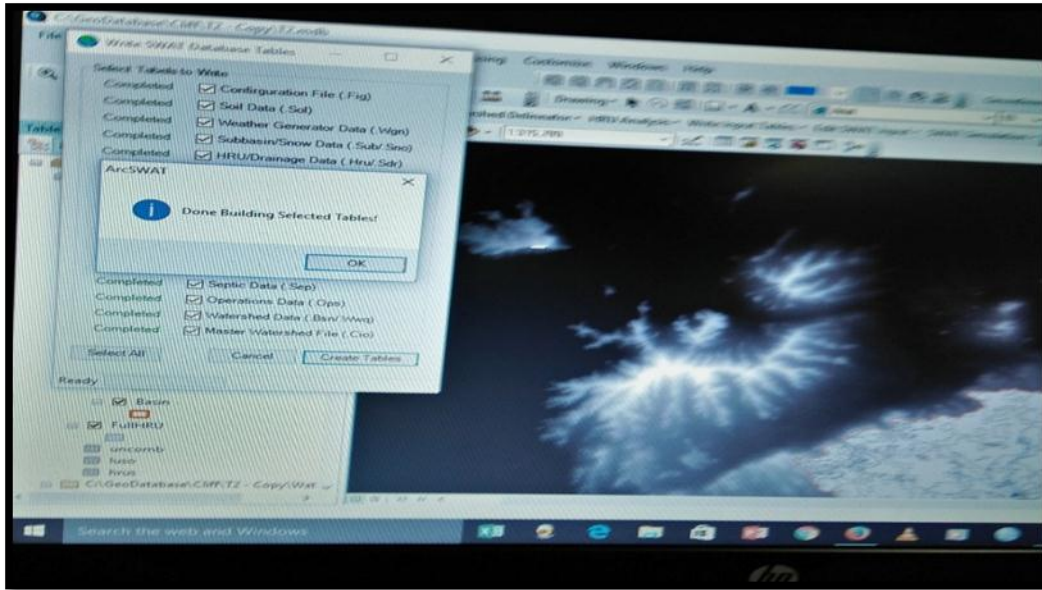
C:\GeoDatabase\CMF\T2 - Copy\T2.mxd

File

Write SWAT Database Tables

Select Tables to Write

Completed Configuration File (.Fig)

Completed Soil Data (.Sol)

Completed Weather Generator Data (.Wgn)

Completed Subbasin/Snow Data (.Sub/.Sno)

Completed HRU/Drainage Data (.Hru/.Sdr)

ArcSWAT

Done Building Selected Tables!

OK

Completed Septic Data (.Sep)

Completed Operations Data (.Ops)

Completed Watershed Data (.Bsn/.Wwq)

Completed Master Watershed File (.Cio)

Select All

Cancel

Create Tables

Ready

Customize Windows Help

Drawing

1:275,789

Table

Basin

FullHRU

uncomb

hrus

C:\GeoDatabase\CMF\T2 - Copy\Wat

Search the web and Windows

hp